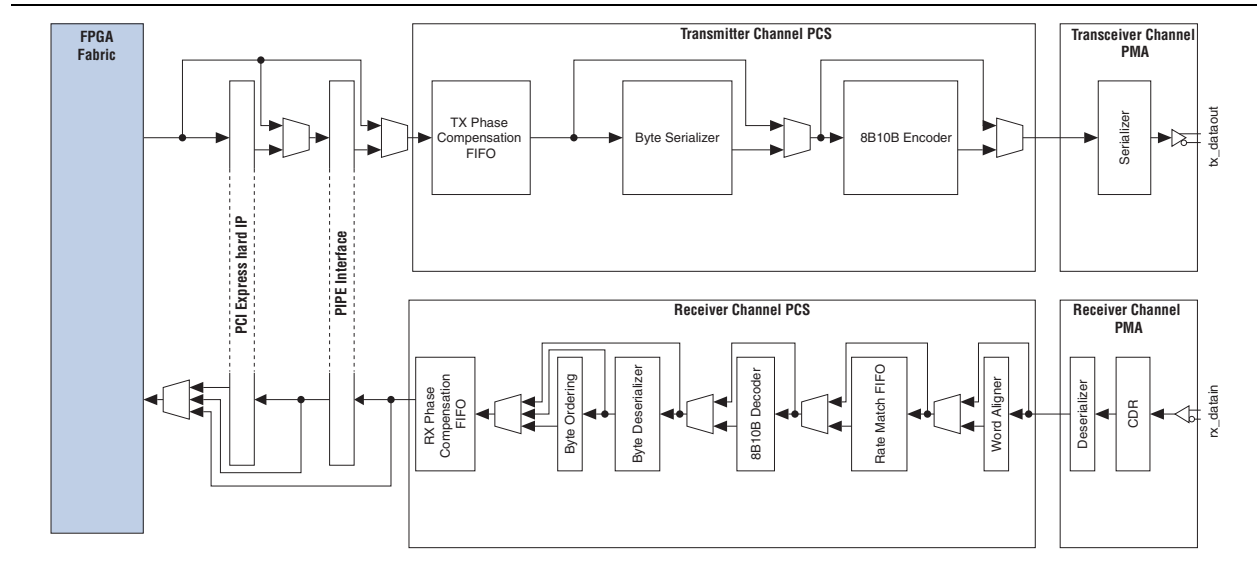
FPGA Fabric

Transmitter Channel PCS

TX Phase Compensation FIFO

Byte Serializer

8B10B Encoder

Transceiver Channel PMA

Serializer

tx_dataout

PCI Express hard IP

PIPE Interface

Receiver Channel PCS

RX Phase Compensation FIFO

Byte Ordering

Byte Deserializer

8B10B Decoder

Rate Match FIFO

Word Aligner

Receiver Channel PMA

Deserializer

CDR

rx_datain